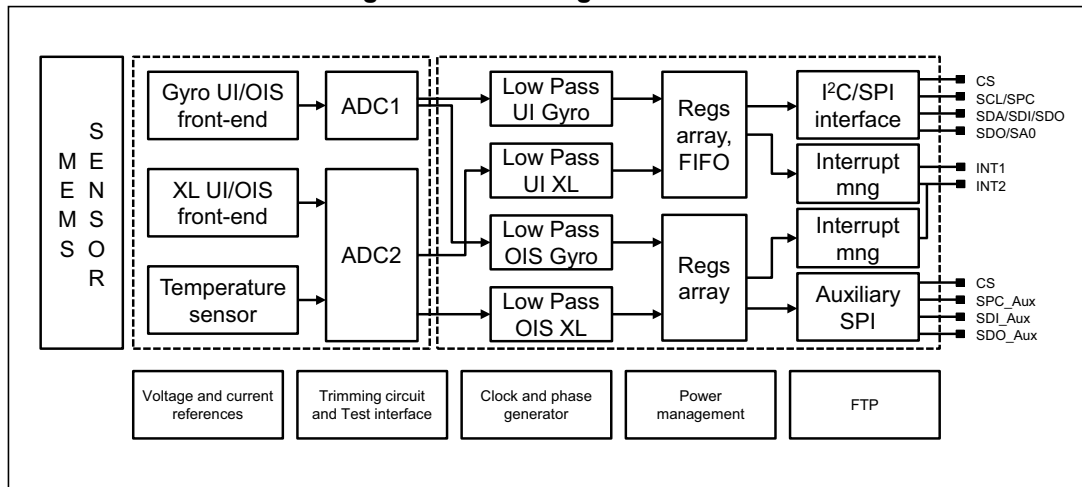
MEMS SENSOR

Gyro UI/OIS front-end

ADC1

XL UI/OIS front-end

ADC2

Temperature sensor

Low Pass UI Gyro

Low Pass UI XL

Low Pass OIS Gyro

Low Pass OIS XL

Regs array, FIFO

Regs array

I$^2$C/SPI interface

Interrupt mng

Interrupt mng

Auxiliary SPI

CS
SCL/SPC
SDA/SDI/SDO
SDO/SA0
INT1
INT2
CS
SPC_Aux
SDI_Aux
SDO_Aux

Voltage and current references

Trimming circuit and Test interface

Clock and phase generator

Power management

FTP